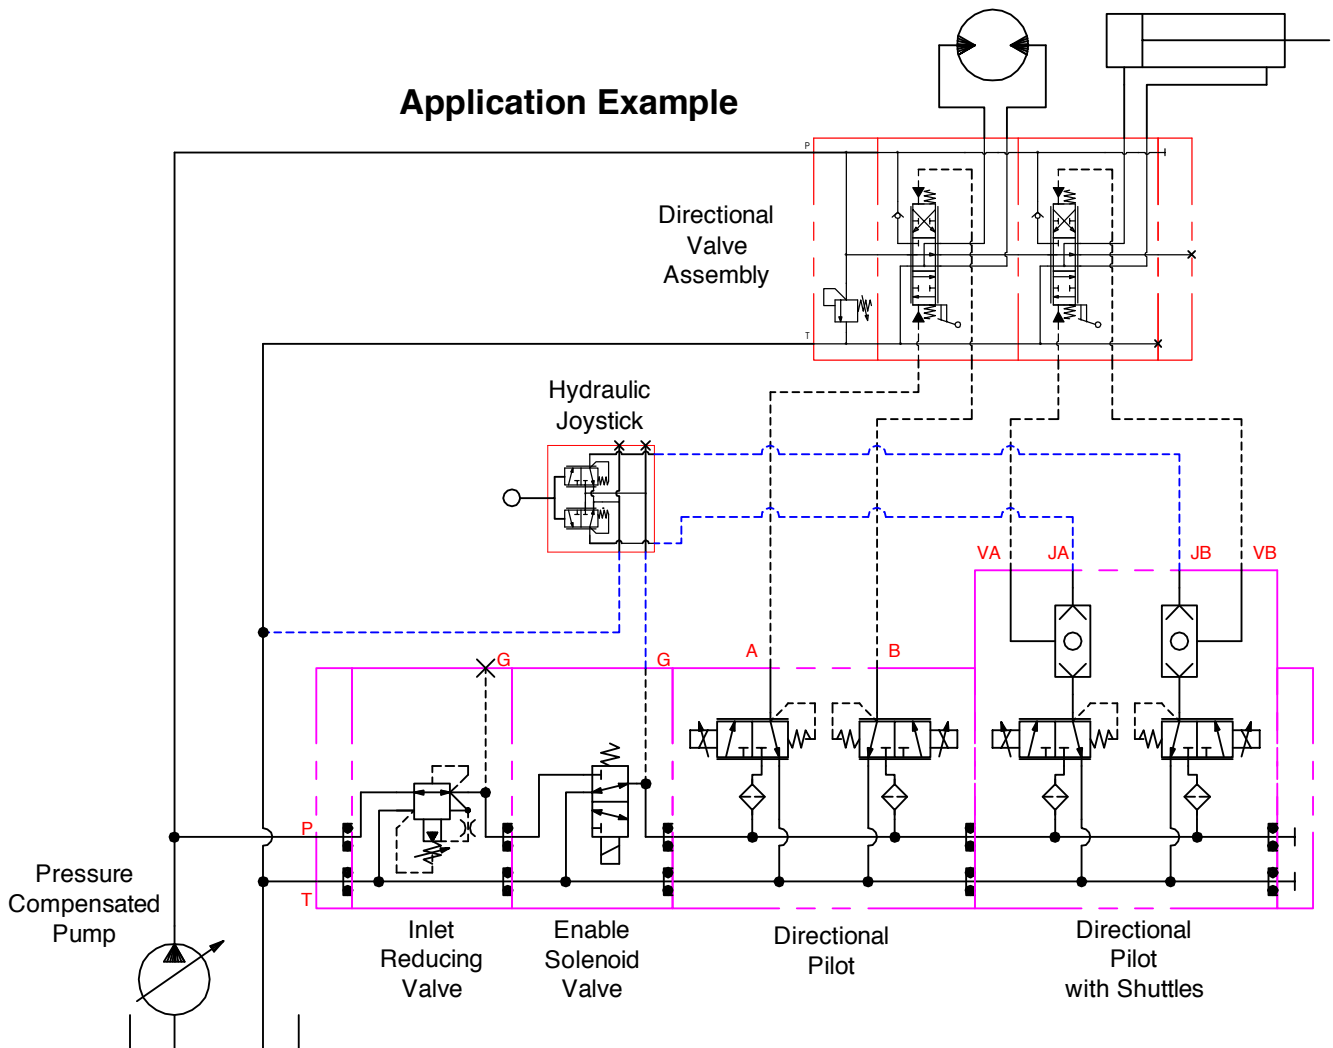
Application Example

P

T

Directional Valve Assembly

Hydraulic Joystick

VA

JA

JB

VB

G

G

A

B

P

T

Pressure Compensated Pump

Inlet Reducing Valve

Enable Solenoid Valve

Directional Pilot

Directional Pilot with Shuttles